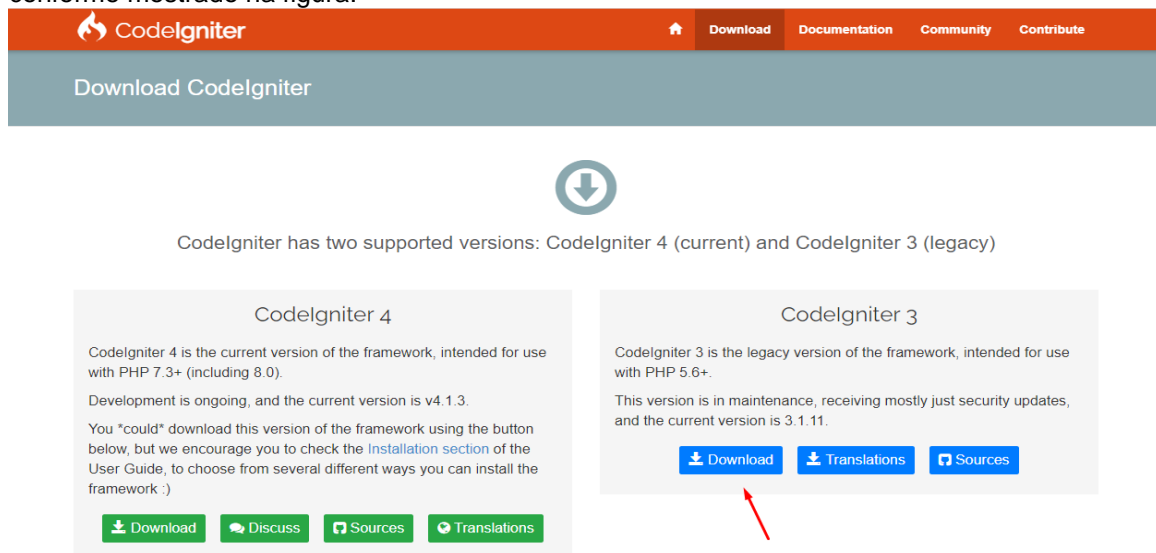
CodeIgniter

Download Documentation Community Contribute

Download CodeIgniter

CodeIgniter has two supported versions: CodeIgniter 4 (current) and CodeIgniter 3 (legacy)

CodeIgniter 4

CodeIgniter 4 is the current version of the framework, intended for use with PHP 7.3+ (including 8.0).

Development is ongoing, and the current version is v4.1.3.

You *could* download this version of the framework using the button below, but we encourage you to check the Installation section of the User Guide, to choose from several different ways you can install the framework :)

Download Discuss Sources Translations

CodeIgniter 3

CodeIgniter 3 is the legacy version of the framework, intended for use with PHP 5.6+.

This version is in maintenance, receiving mostly just security updates, and the current version is 3.1.11.

Download Translations Sources